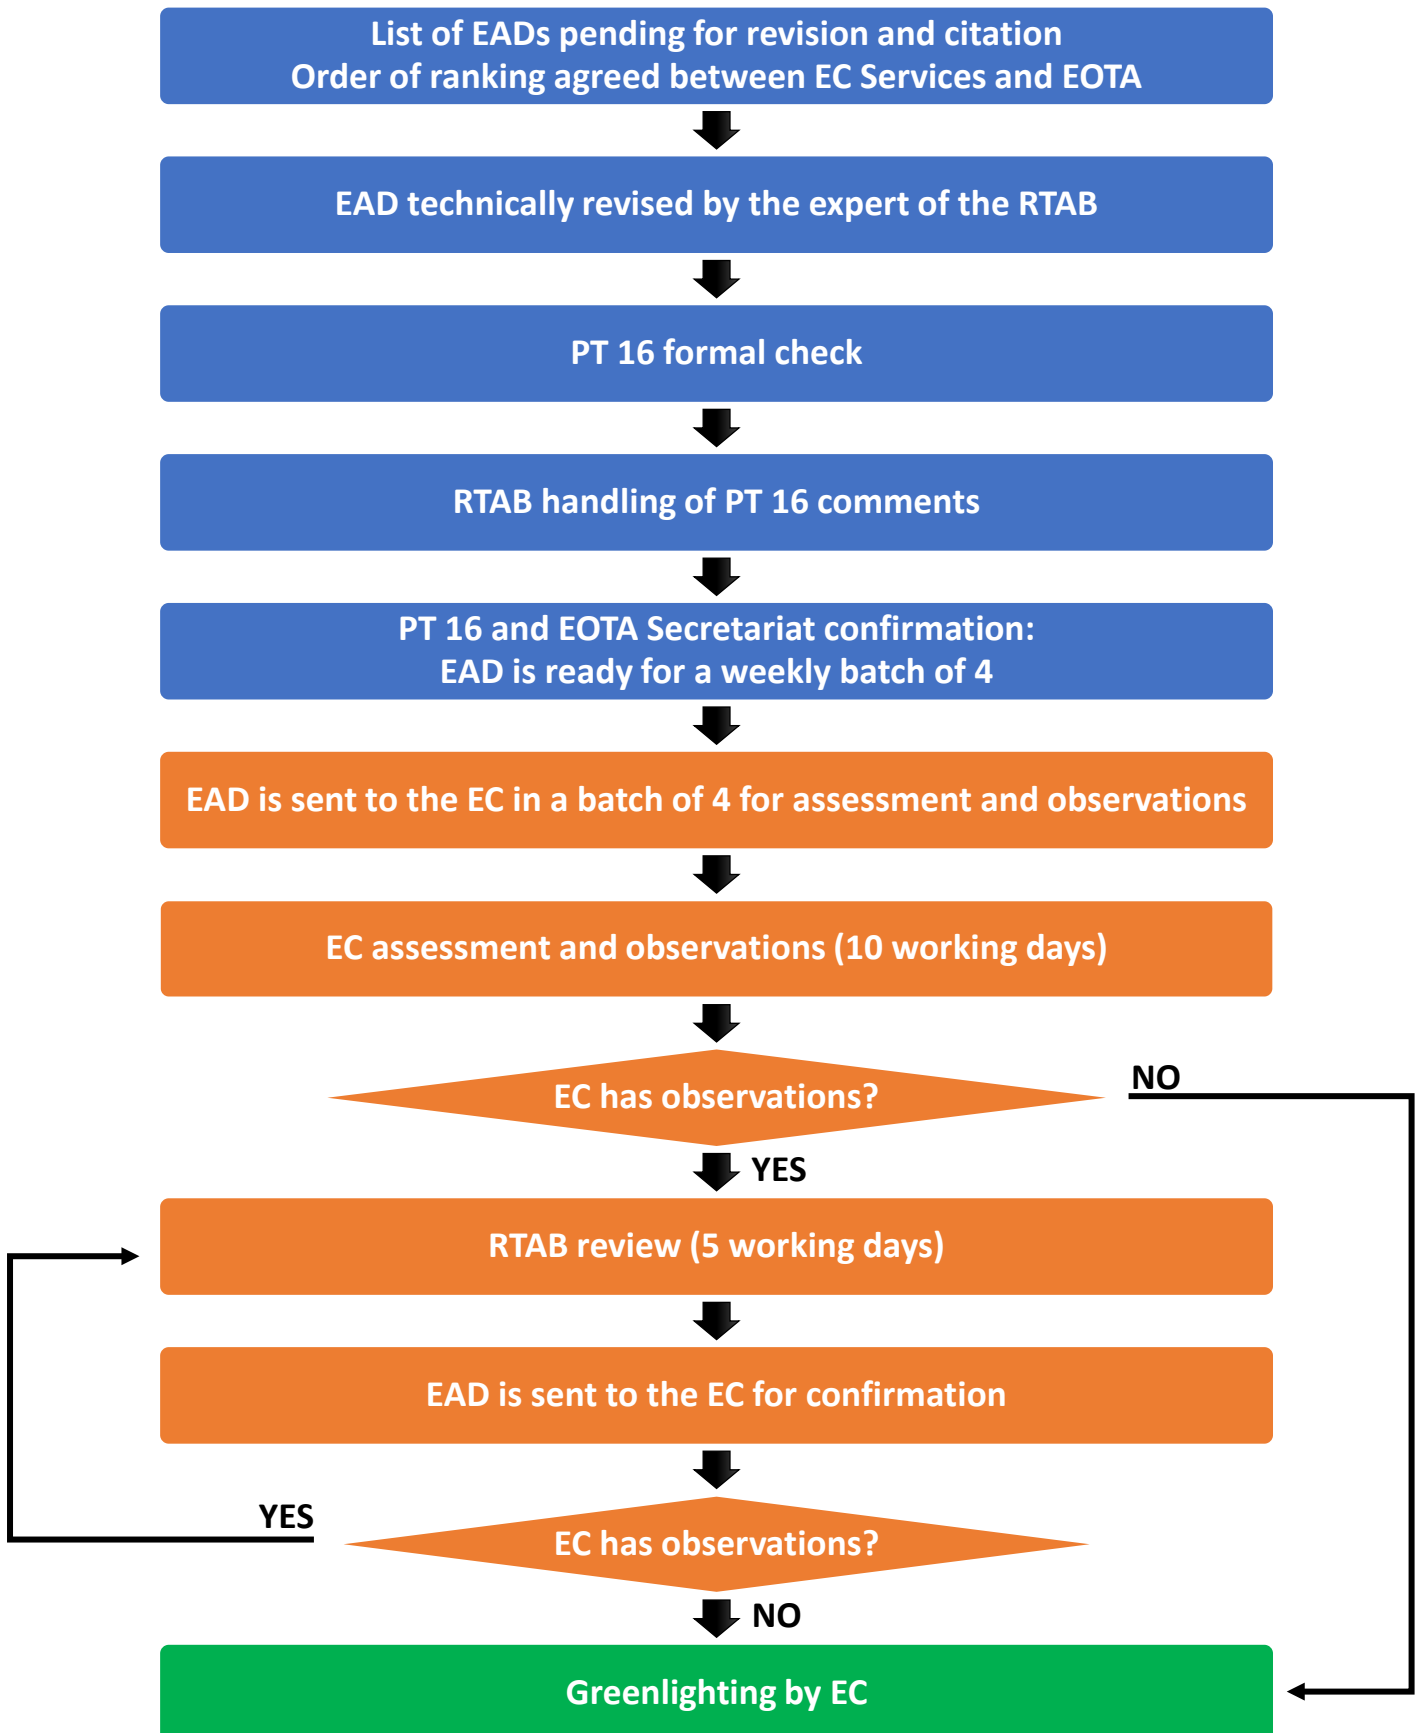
List of EADs pending for revision and citation
Order of ranking agreed between EC Services and EOTA

EAD technically revised by the expert of the RTAB

PT 16 formal check

RTAB handling of PT 16 comments

PT 16 and EOTA Secretariat confirmation:
EAD is ready for a weekly batch of 4

EAD is sent to the EC in a batch of 4 for assessment and observations

EC assessment and observations (10 working days)

EC has observations?

NO

YES

RTAB review (5 working days)

EAD is sent to the EC for confirmation

YES

EC has observations?

NO

Greenlighting by EC